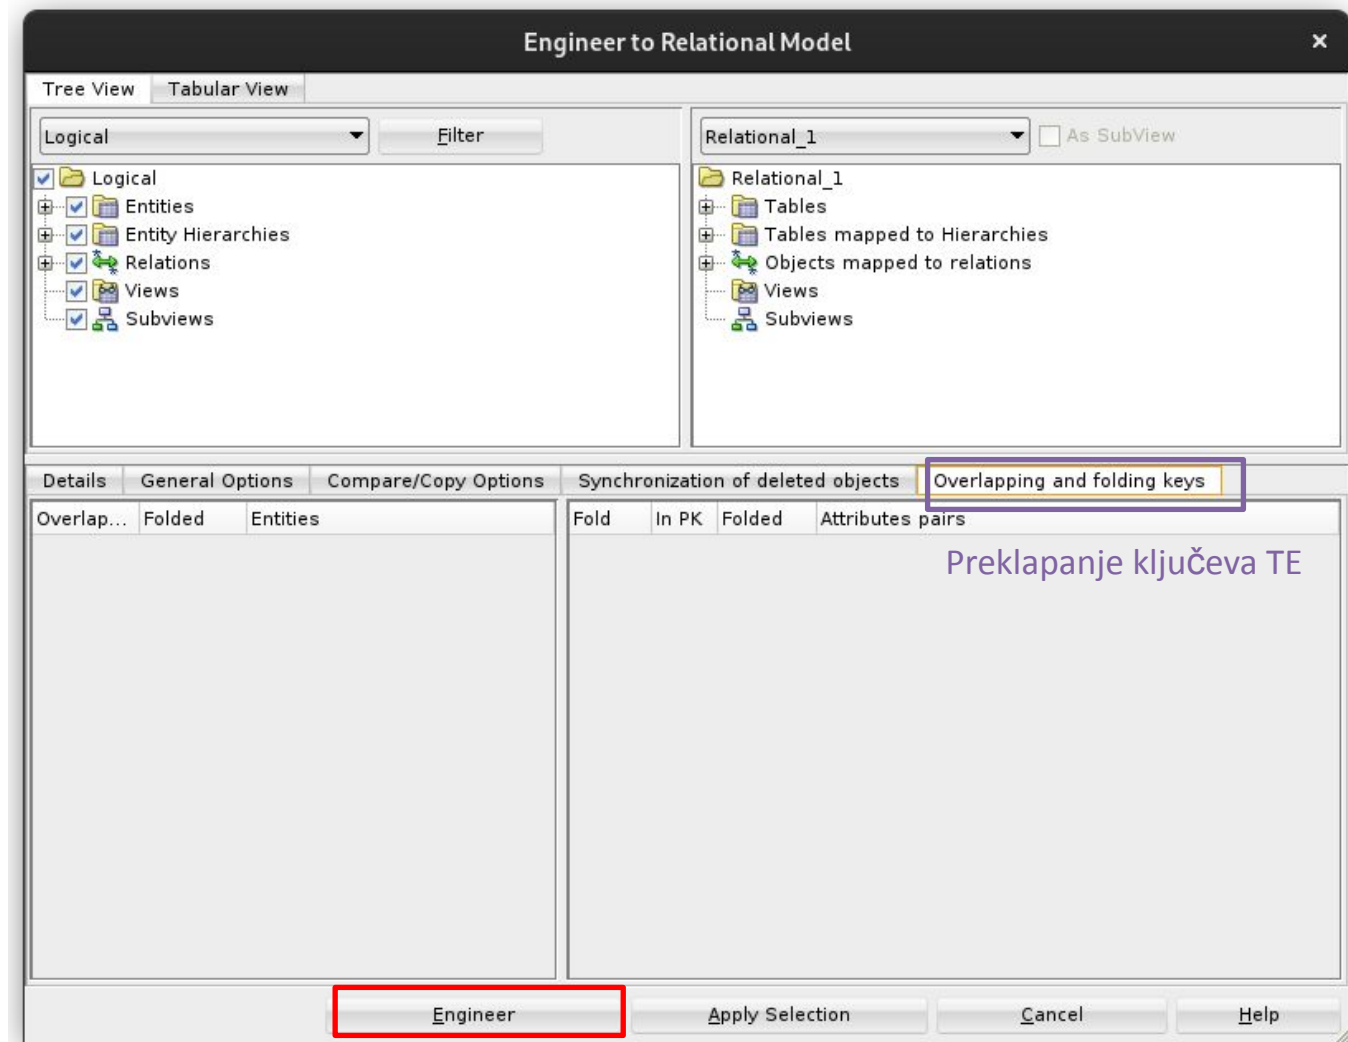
Engineer to Relational Model

×

Tree View Tabular View

Logical

Filter

Relational_1

As SubView

Logical
Entities
Entity Hierarchies
Relations
Views
Subviews

Relational_1
Tables
Tables mapped to Hierarchies
Objects mapped to relations
Views
Subviews

Details General Options Compare/Copy Options Synchronization of deleted objects Overlapping and folding keys

| Overlap... | Folded | Entities |
|---|---|---|

| Fold | In PK | Folded | Attributes pairs |
|---|---|---|---|

Preklapanje ključeva TE

Engineer Apply Selection Cancel Help